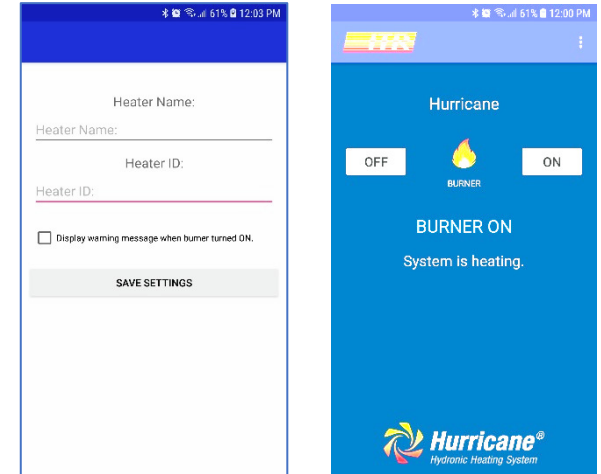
61% 12:03 PM

Heater Name:

Heater Name:

Heater ID:

Heater ID:

Display warning message when burner turned ON.

SAVE SETTINGS

61% 12:00 PM

Hurricane

OFF

BURNER

ON

BURNER ON

System is heating.

Hurricane®
Hydronic Heating System